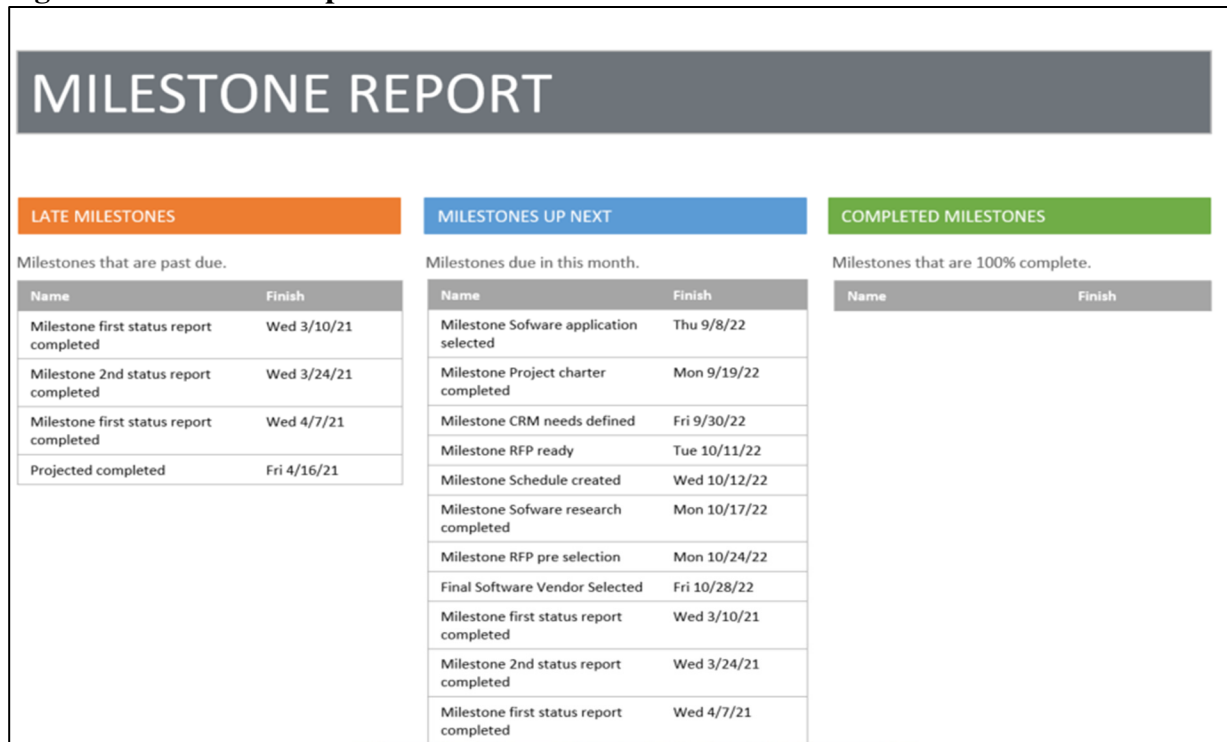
MILESTONE REPORT

LATE MILESTONES

Milestones that are past due.

| Name | Finish |
|---|---|
| Milestone first status report completed | Wed 3/10/21 |
| Milestone 2nd status report completed | Wed 3/24/21 |
| Milestone first status report completed | Wed 4/7/21 |
| Projected completed | Fri 4/16/21 |

MILESTONES UP NEXT

Milestones due in this month.

| Name | Finish |
|---|---|
| Milestone Sofware application selected | Thu 9/8/22 |
| Milestone Project charter completed | Mon 9/19/22 |
| Milestone CRM needs defined | Fri 9/30/22 |
| Milestone RFP ready | Tue 10/11/22 |
| Milestone Schedule created | Wed 10/12/22 |
| Milestone Sofware research completed | Mon 10/17/22 |
| Milestone RFP pre selection | Mon 10/24/22 |
| Final Software Vendor Selected | Fri 10/28/22 |
| Milestone first status report completed | Wed 3/10/21 |
| Milestone 2nd status report completed | Wed 3/24/21 |
| Milestone first status report completed | Wed 4/7/21 |

COMPLETED MILESTONES

Milestones that are 100% complete.

| Name | Finish |
|---|---|